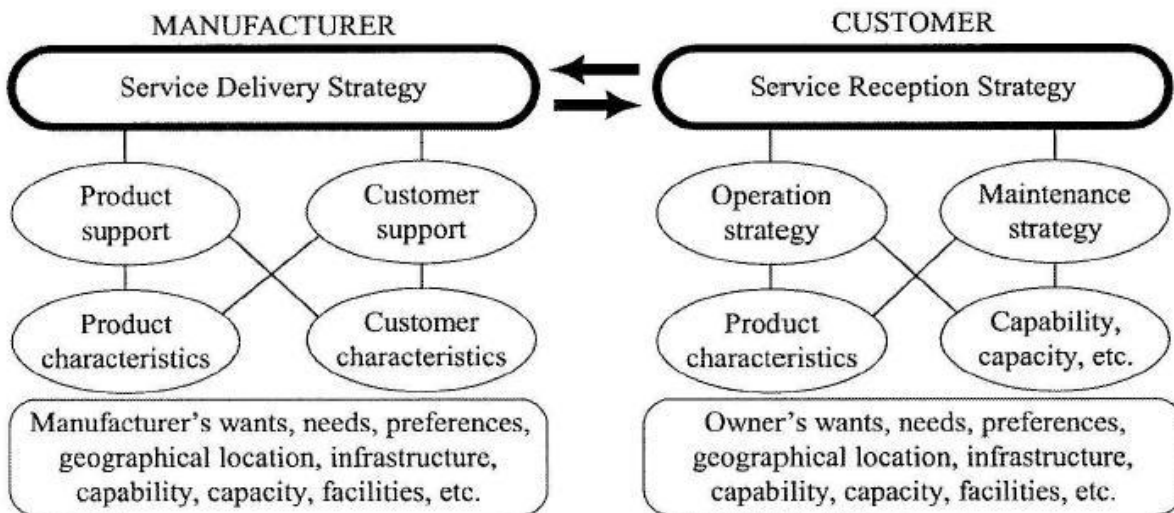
MANUFACTURER

Service Delivery Strategy

Product support

Customer support

Product characteristics

Customer characteristics

Manufacturer's wants, needs, preferences, geographical location, infrastructure, capability, capacity, facilities, etc.

CUSTOMER

Service Reception Strategy

Operation strategy

Maintenance strategy

Product characteristics

Capability, capacity, etc.

Owner's wants, needs, preferences, geographical location, infrastructure, capability, capacity, facilities, etc.